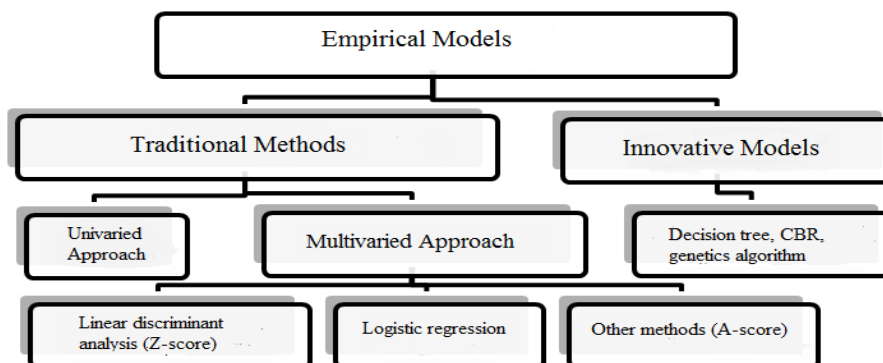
Empirical Models

Traditional Methods

Innovative Models

Univaried Approach

Multivaried Approach

Decision tree, CBR, genetics algorithm

Linear discriminant analysis (Z-score)

Logistic regression

Other methods (A-score)